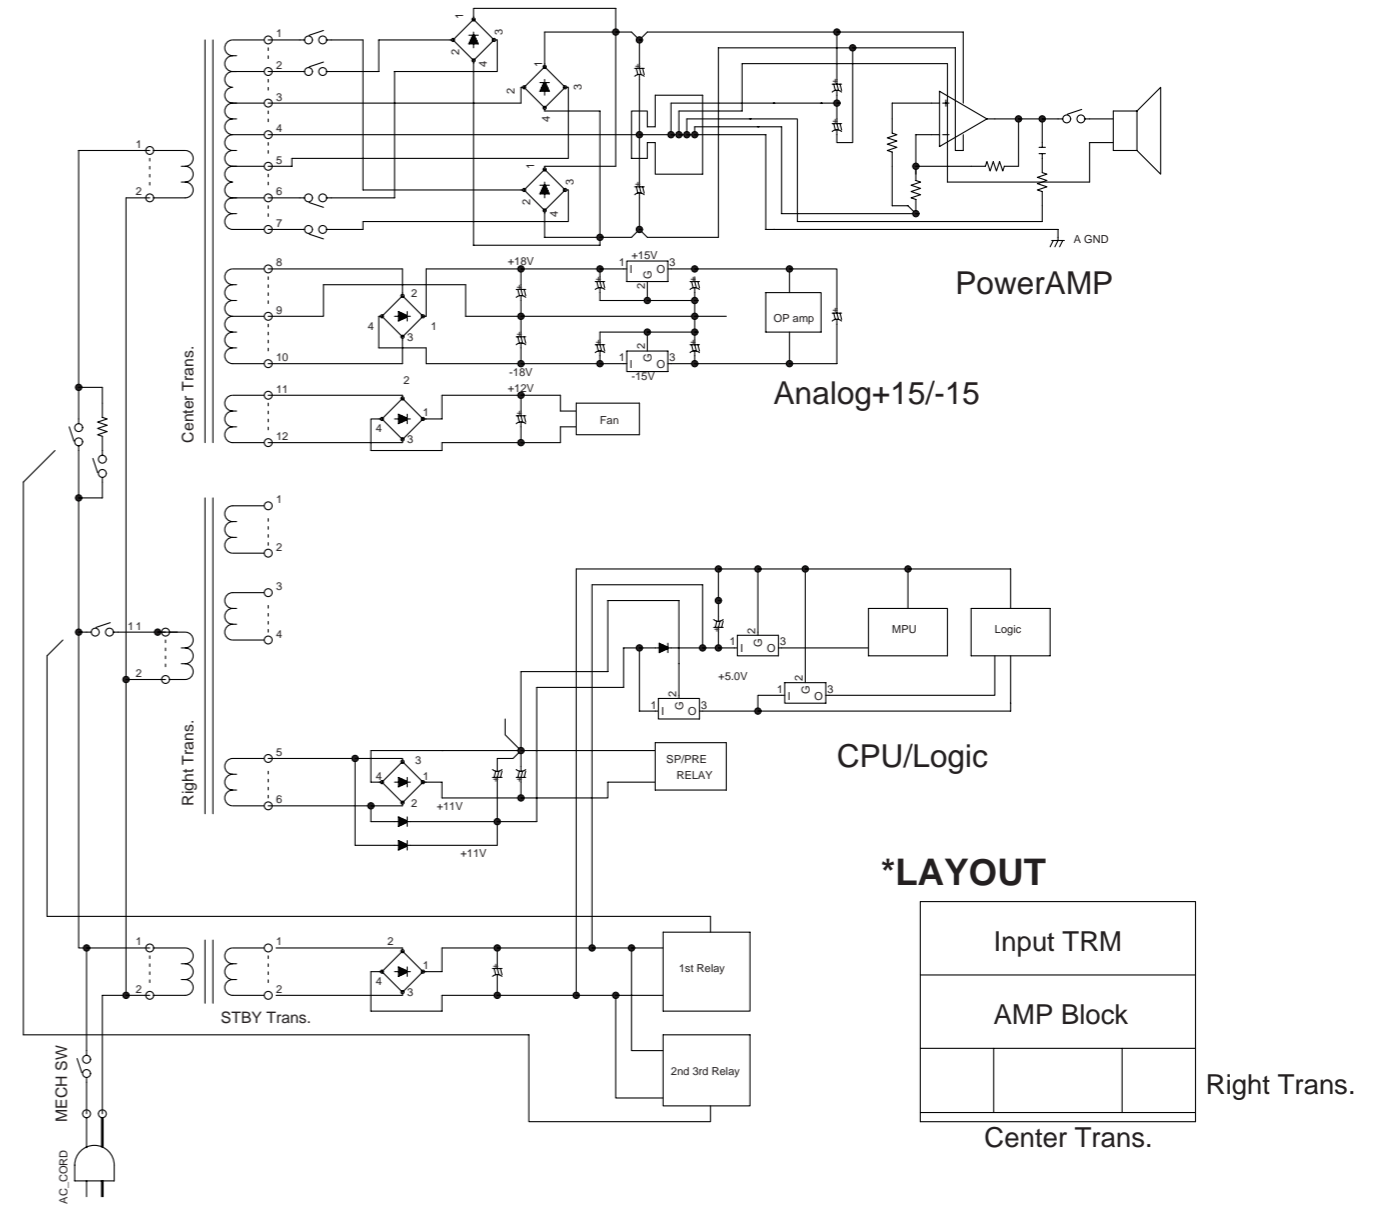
1
2
3
4
5
6
7
1
2
4
3
2
3
4
2
3
4
A GND
PowerAMP
8
9
10
+18V
-18V
1
2
3
4
+15V
1 I G O 3
2
1 I G O 3
2
-15V
OP amp
Analog+15/-15
11
12
2
1
3
4
+12V
Fan
Center Trans.
1
2
1
2
3
4
Right Trans.
1
2
1
2
5
6
3
4
1
2
+11V
+11V
SP/PRE RELAY
1 I G O 3
2
+5.0V
1 I G O 3
2
1 I G O 3
2
MPU
Logic
CPU/Logic
*LAYOUT
Input TRM
AMP Block
Right Trans.
Center Trans.
1
2
1
2
2
1
3
4
STBY Trans.
1st Relay
2nd 3rd Relay
MECH SW
AC_CORD